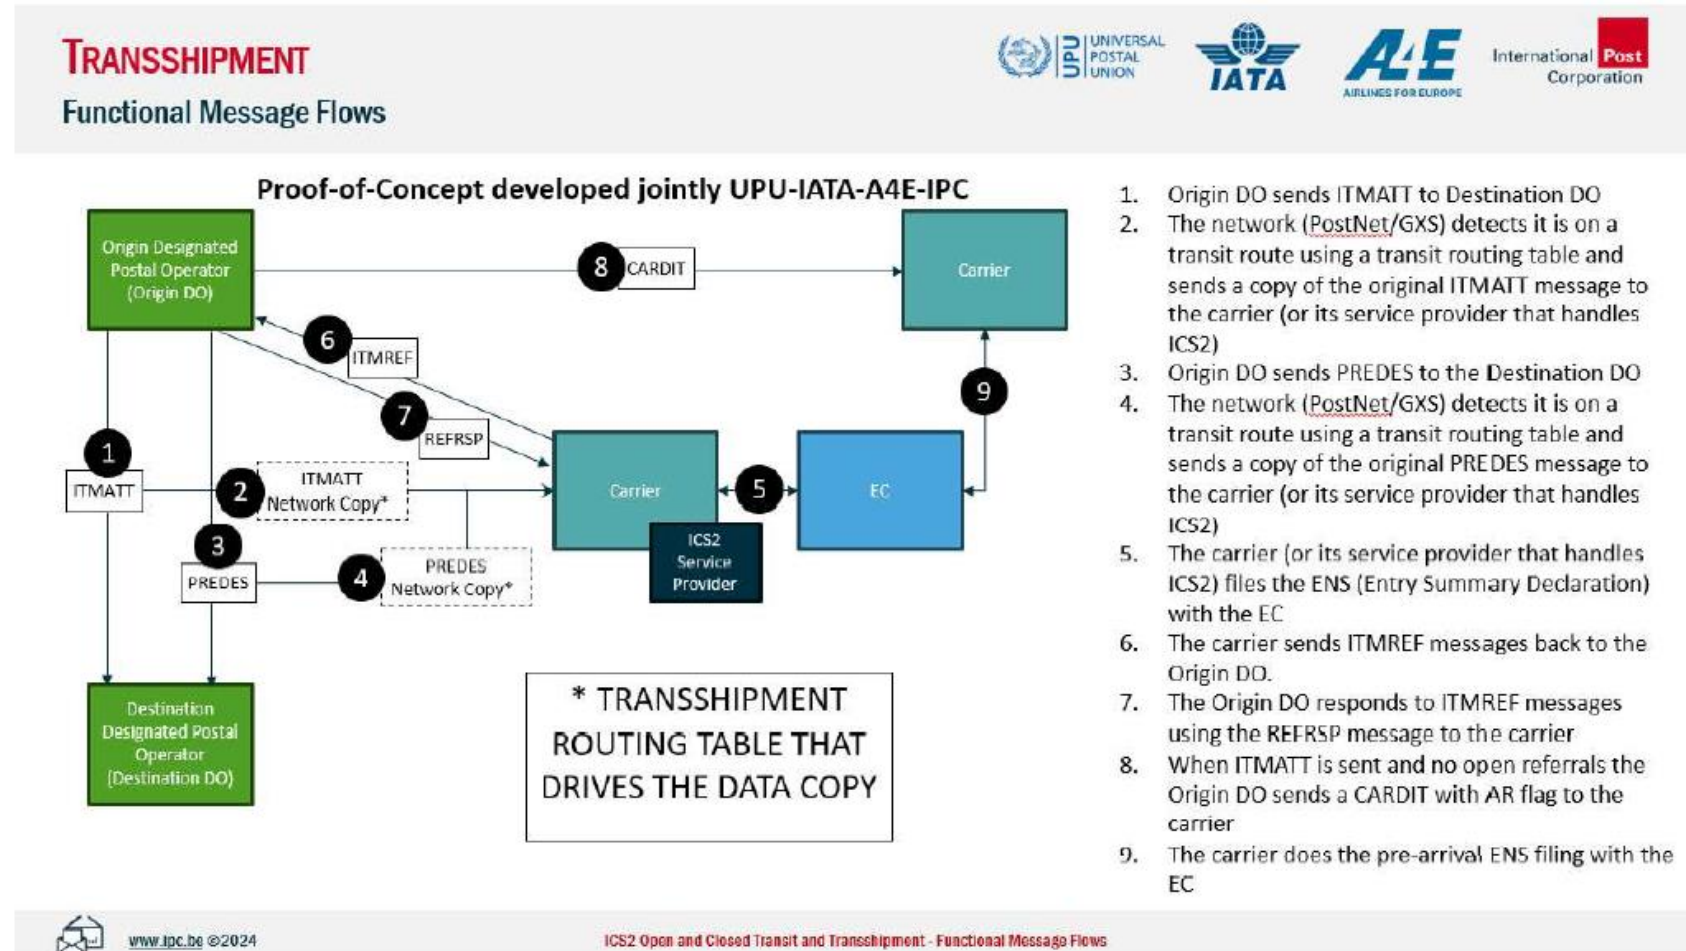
TRANSSHIPMENT

Functional Message Flows

UPU UNIVERSAL POSTAL UNION

IATA

A4E AIRLINES FOR EUROPE

International Post Corporation

Proof-of-Concept developed jointly UPU-IATA-A4E-IPC

Origin Designated Postal Operator (Origin DO)

8 CARDIT

Carrier

6 ITMREF

7 REFRSP

9

1 ITMATT

2 ITMATT Network Copy*

Carrier

5

EC

ICS2 Service Provider

3 PREDES

4 PREDES Network Copy*

Destination Designated Postal Operator (Destination DO)

* TRANSSHIPMENT ROUTING TABLE THAT DRIVES THE DATA COPY

1. Origin DO sends ITMATT to Destination DO
2. The network (PostNet/GXS) detects it is on a transit route using a transit routing table and sends a copy of the original ITMATT message to the carrier (or its service provider that handles ICS2)
3. Origin DO sends PREDES to the Destination DO
4. The network (PostNet/GXS) detects it is on a transit route using a transit routing table and sends a copy of the original PREDES message to the carrier (or its service provider that handles ICS2)
5. The carrier (or its service provider that handles ICS2) files the ENS (Entry Summary Declaration) with the EC
6. The carrier sends ITMREF messages back to the Origin DO.
7. The Origin DO responds to ITMREF messages using the REFRSP message to the carrier
8. When ITMATT is sent and no open referrals the Origin DO sends a CARDIT with AR flag to the carrier
9. The carrier does the pre-arrival ENS filing with the EC

www.ipc.be ©2024

ICS2 Open and Closed Transit and Transshipment - Functional Message Flows